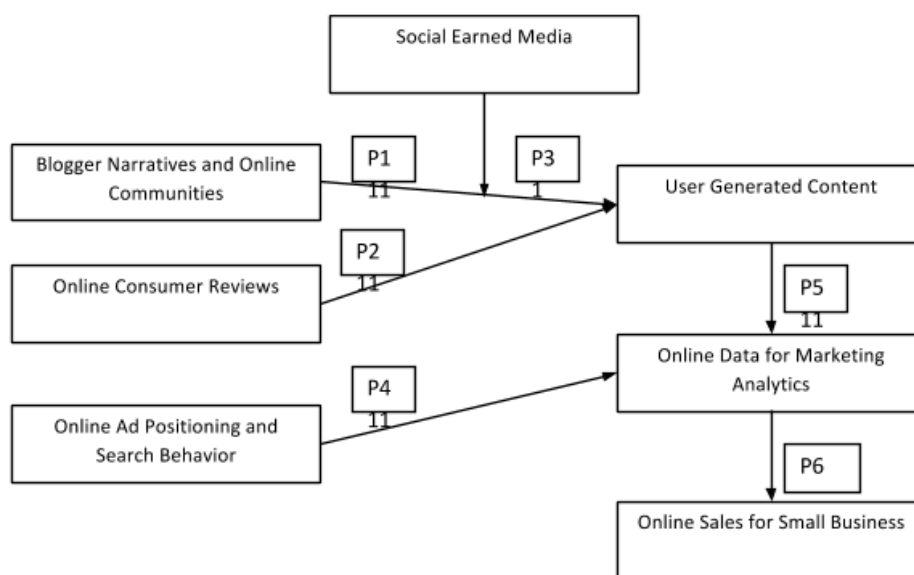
Social Earned Media

Blogger Narratives and Online Communities

P1
11

P3
1

User Generated Content

P2
11

Online Consumer Reviews

P5
11

Online Data for Marketing Analytics

P4
11

Online Ad Positioning and Search Behavior

P6

Online Sales for Small Business